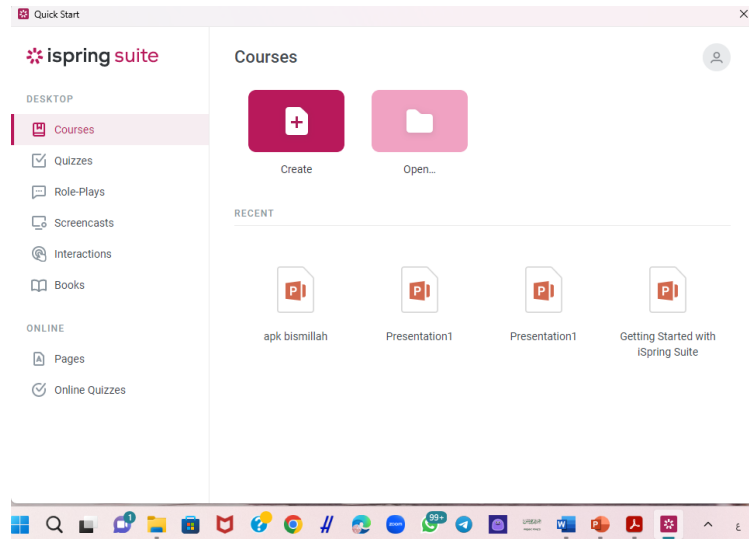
Quick Start

ispring suite

DESKTOP

Courses

Quizzes

Role-Plays

Screencasts

Interactions

Books

ONLINE

Pages

Online Quizzes

Courses

Create

Open...

RECENT

apk bismillah

Presentation1

Presentation1

Getting Started with iSpring Suite

1

zoom

99+